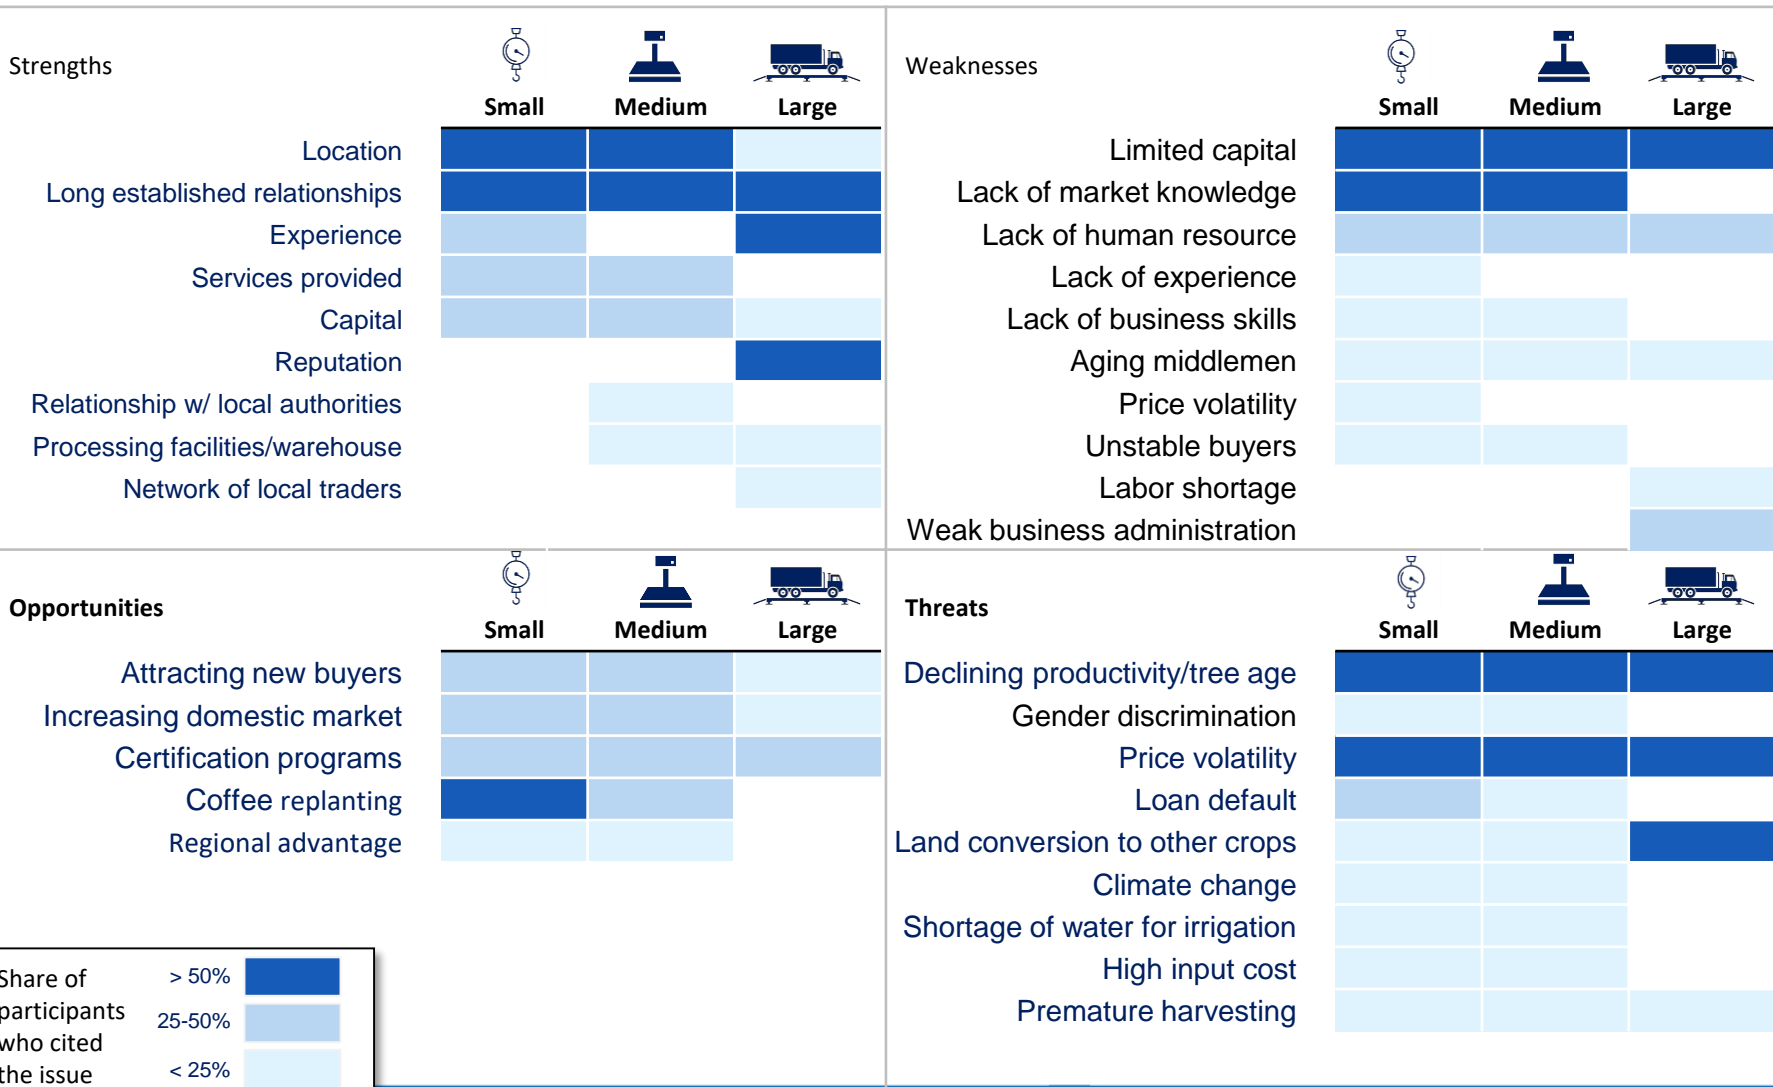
Strengths

| | Small | Medium | Large |
|---|---|---|---|
| Location | | | |
| Long established relationships | | | |
| Experience | | | |
| Services provided | | | |
| Capital | | | |
| Reputation | | | |
| Relationship w/ local authorities | | | |
| Processing facilities/warehouse | | | |
| Network of local traders | | | |

Weaknesses

| | Small | Medium | Large |
|---|---|---|---|
| Limited capital | | | |
| Lack of market knowledge | | | |
| Lack of human resource | | | |
| Lack of experience | | | |
| Lack of business skills | | | |
| Aging middlemen | | | |
| Price volatility | | | |
| Unstable buyers | | | |
| Labor shortage | | | |
| Weak business administration | | | |

Opportunities

| | Small | Medium | Large |
|---|---|---|---|
| Attracting new buyers | | | |
| Increasing domestic market | | | |
| Certification programs | | | |
| Coffee replanting | | | |
| Regional advantage | | | |

Threats

| | Small | Medium | Large |
|---|---|---|---|
| Declining productivity/tree age | | | |
| Gender discrimination | | | |
| Price volatility | | | |
| Loan default | | | |
| Land conversion to other crops | | | |
| Climate change | | | |
| Shortage of water for irrigation | | | |
| High input cost | | | |
| Premature harvesting | | | |

Share of participants who cited the issue
> 50%
25-50%
< 25%